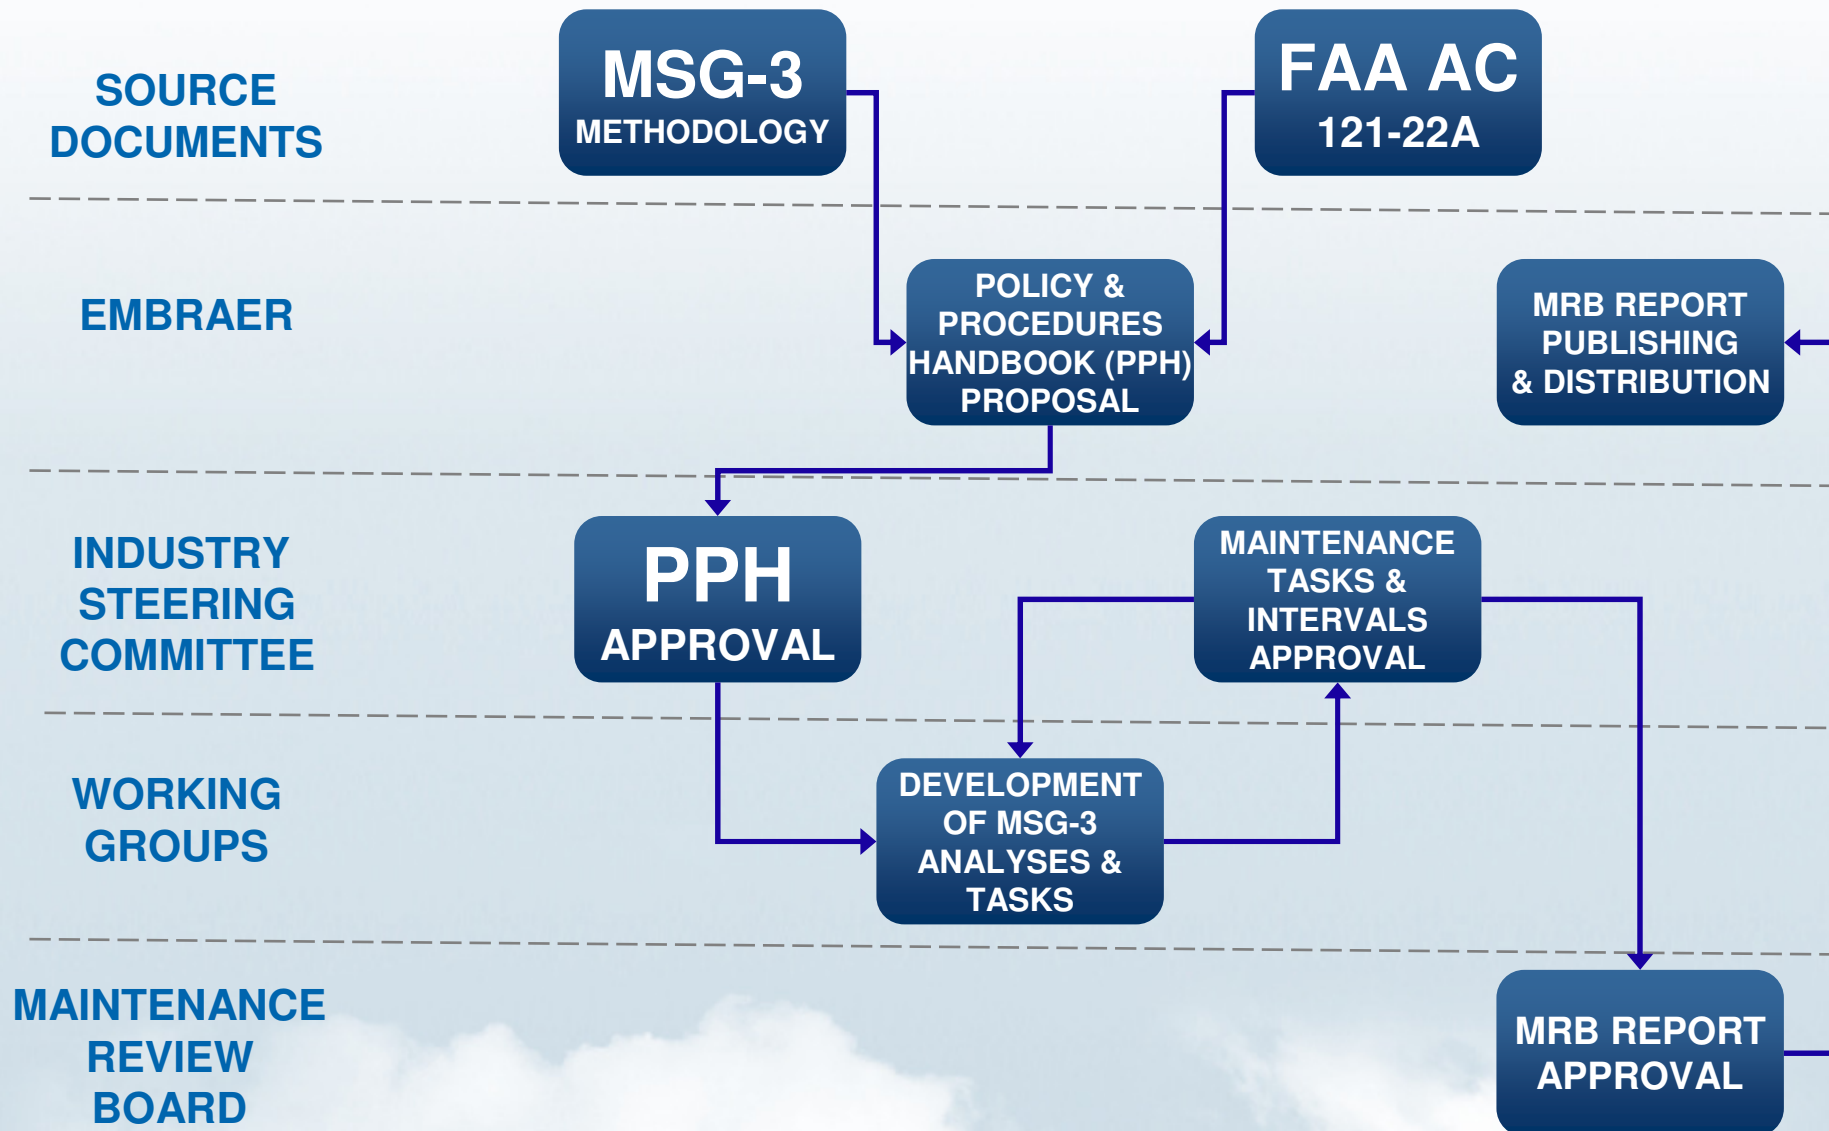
SOURCE DOCUMENTS

MSG-3
METHODOLOGY

FAA AC
121-22A

EMBRAER

POLICY & PROCEDURES HANDBOOK (PPH) PROPOSAL

MRB REPORT PUBLISHING & DISTRIBUTION

INDUSTRY STEERING COMMITTEE

PPH
APPROVAL

MAINTENANCE TASKS & INTERVALS APPROVAL

WORKING GROUPS

DEVELOPMENT OF MSG-3 ANALYSES & TASKS

MAINTENANCE REVIEW BOARD

MRB REPORT APPROVAL